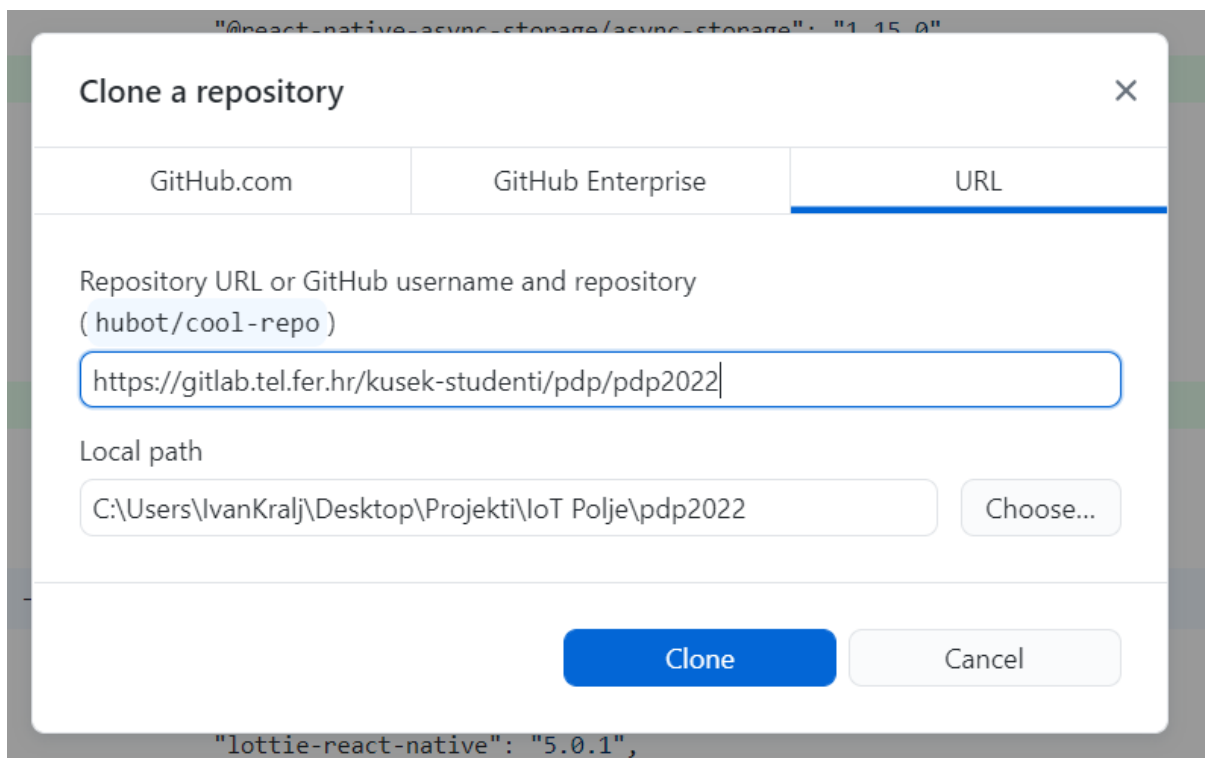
"@react-native-async-storage/async-storage": "1.15.0"

Clone a repository

×

GitHub.com

GitHub Enterprise

URL

Repository URL or GitHub username and repository ( hubot/cool-repo )

https://gitlab.tel.fer.hr/kusek-studenti/pdp/pdp2022

Local path

C:\Users\IvanKralj\Desktop\Projekti\IoT Polje\pdp2022

Choose...

Clone

Cancel

"lottie-react-native": "5.0.1",